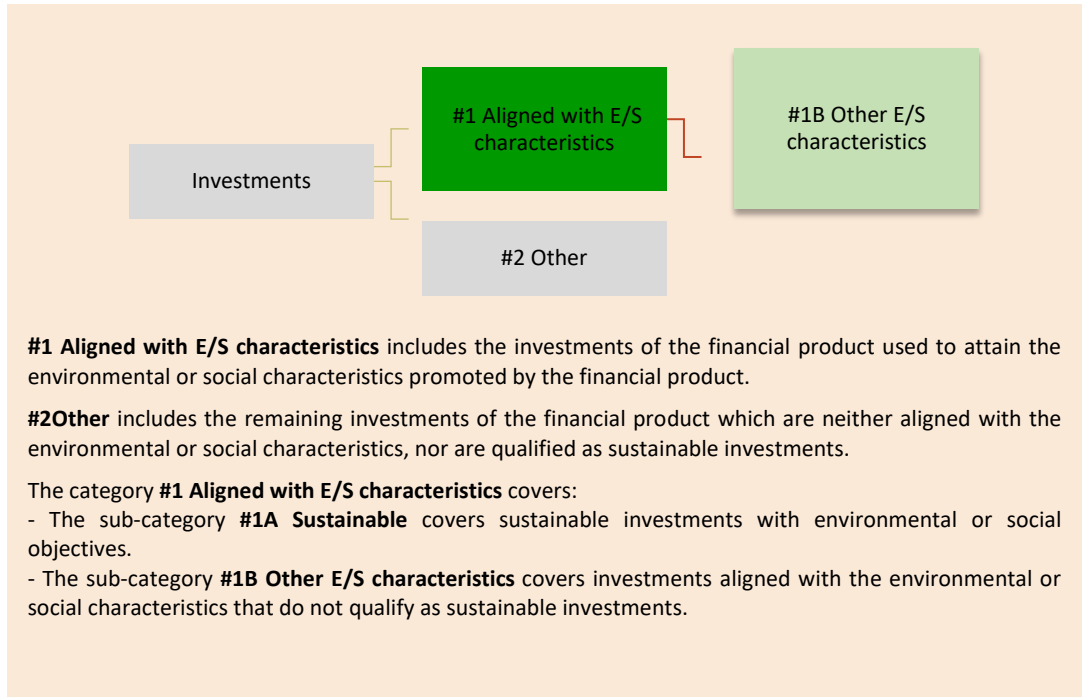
Investments

#1 Aligned with E/S characteristics

#1B Other E/S characteristics

#2 Other

**#1 Aligned with E/S characteristics** includes the investments of the financial product used to attain the environmental or social characteristics promoted by the financial product.

**#2Other** includes the remaining investments of the financial product which are neither aligned with the environmental or social characteristics, nor are qualified as sustainable investments.

The category **#1 Aligned with E/S characteristics** covers:
- The sub-category **#1A Sustainable** covers sustainable investments with environmental or social objectives.
- The sub-category **#1B Other E/S characteristics** covers investments aligned with the environmental or social characteristics that do not qualify as sustainable investments.